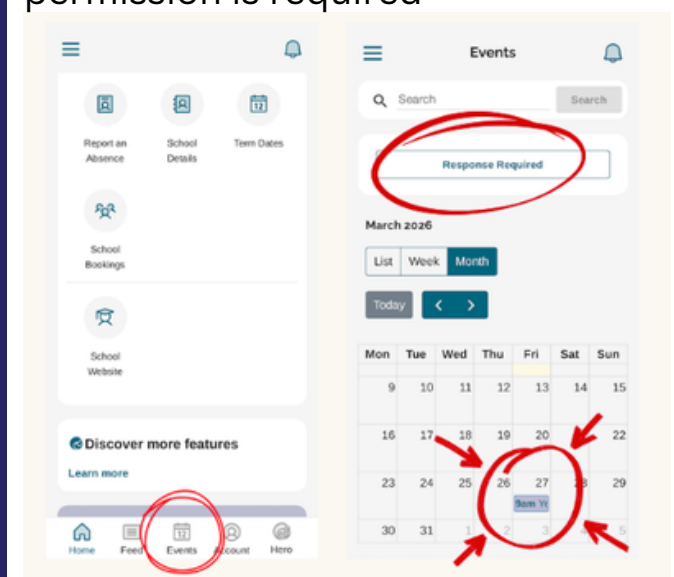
permission is required

Report an Absence
School Details
Term Dates
School Bookings
School Website

Discover more features
Learn more

Home Feed Events Account Hero

Events

Search
Search

Response Required

March 2026

List Week Month

Today < >

| Mon | Tue | Wed | Thu | Fri | Sat | Sun |
|---|---|---|---|---|---|---|
| 9 | 10 | 11 | 12 | 13 | 14 | 15 |
| 16 | 17 | 18 | 19 | 20 | 21 | 22 |
| 23 | 24 | 25 | 26 | 27 9am Yr | 28 | 29 |
| 30 | 31 | 1 | 2 | 3 | 4 | 5 |